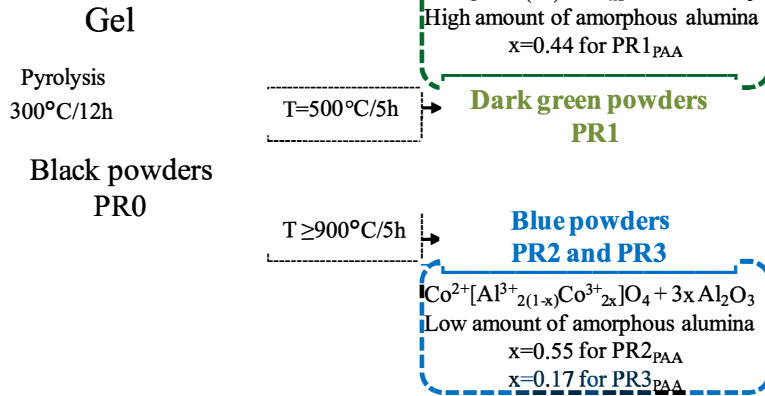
Gel

Pyrolysis
300°C/12h

Black powders
PR0

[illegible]
High amount of amorphous alumina
x=0.44 for PR1$_{PAA}$

T=500°C/5h

Dark green powders
PR1

T ≥900°C/5h

Blue powders
PR2 and PR3

Co$^{2+}$[Al$^{3+}$$_{2(1-x)}$Co$^{3+}$$_{2x}$]O$_4$ + 3x Al$_2$O$_3$
Low amount of amorphous alumina
x=0.55 for PR2$_{PAA}$
x=0.17 for PR3$_{PAA}$